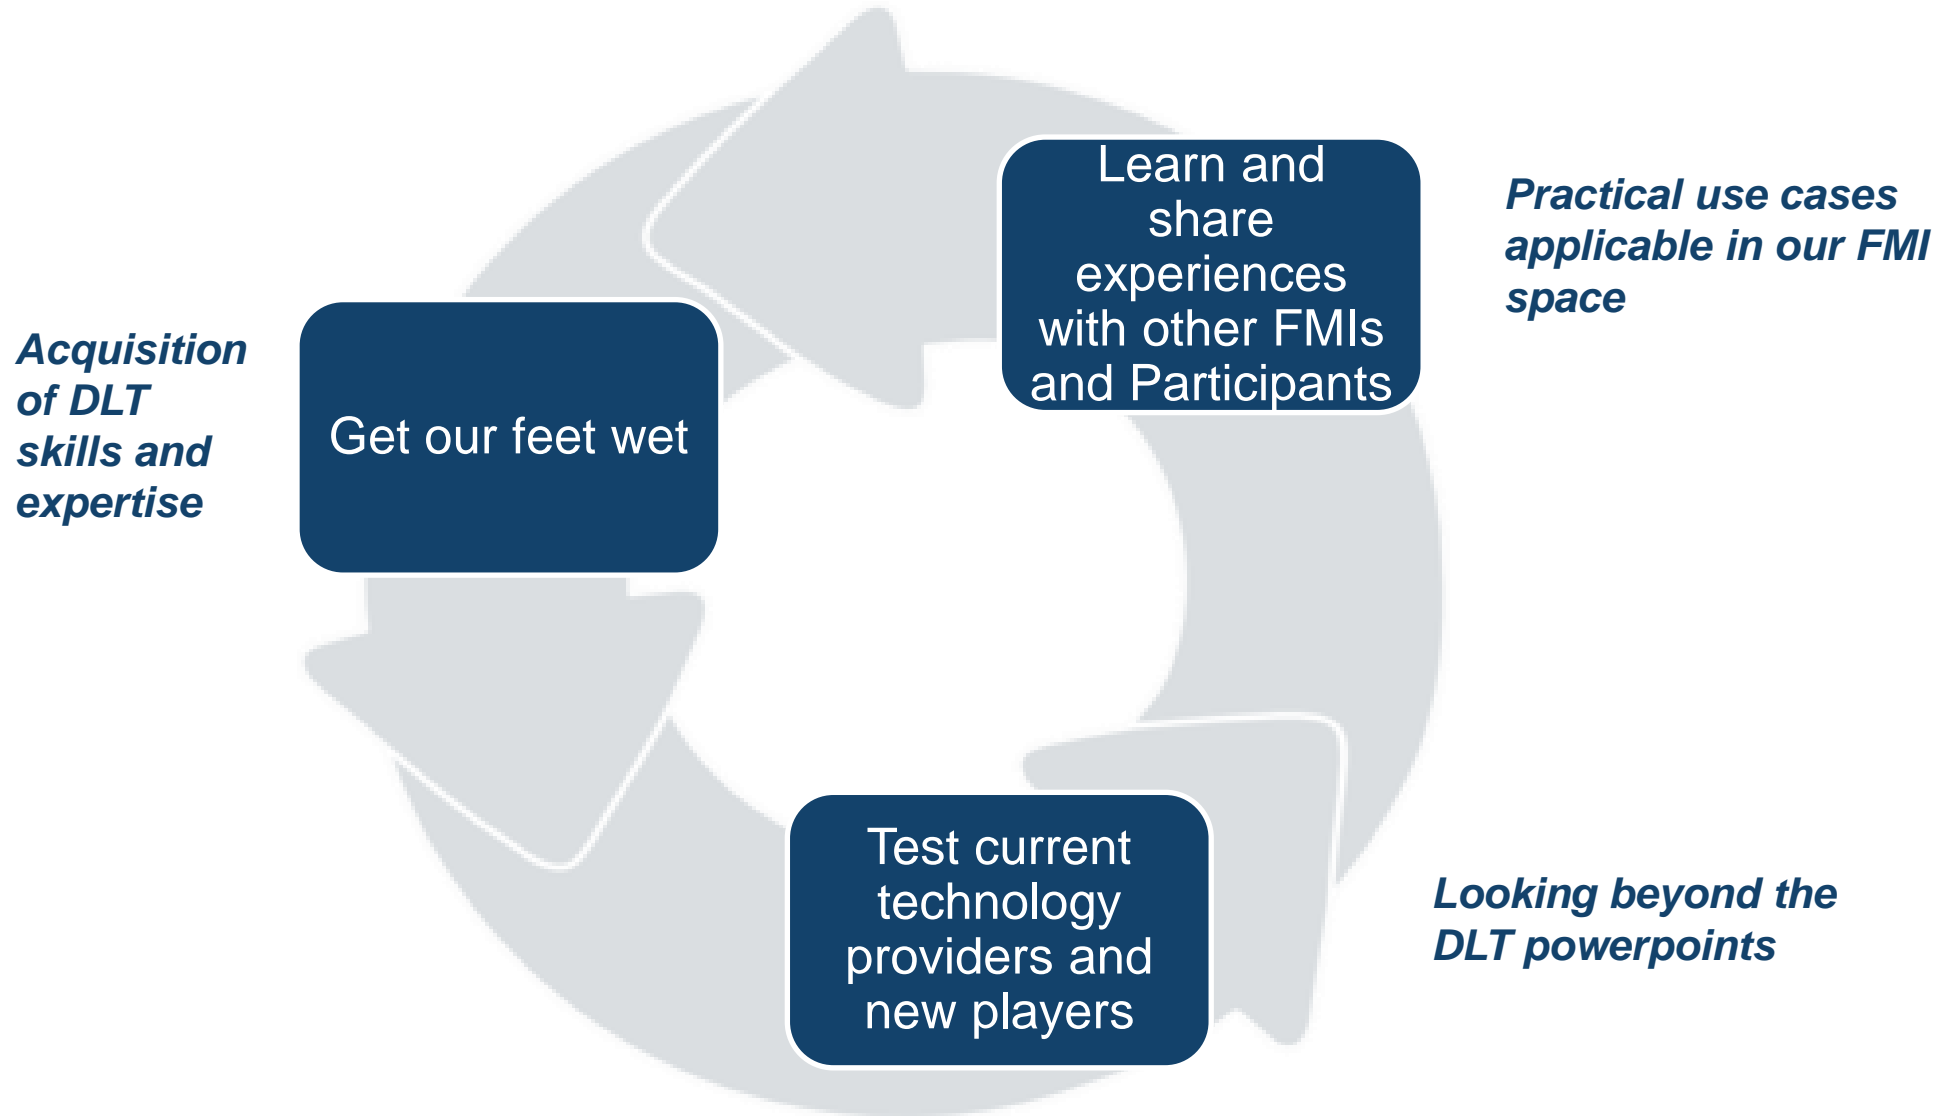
Learn and share experiences with other FMIs and Participants

Practical use cases applicable in our FMI space

Acquisition of DLT skills and expertise

Get our feet wet

Test current technology providers and new players

Looking beyond the DLT powerpoints